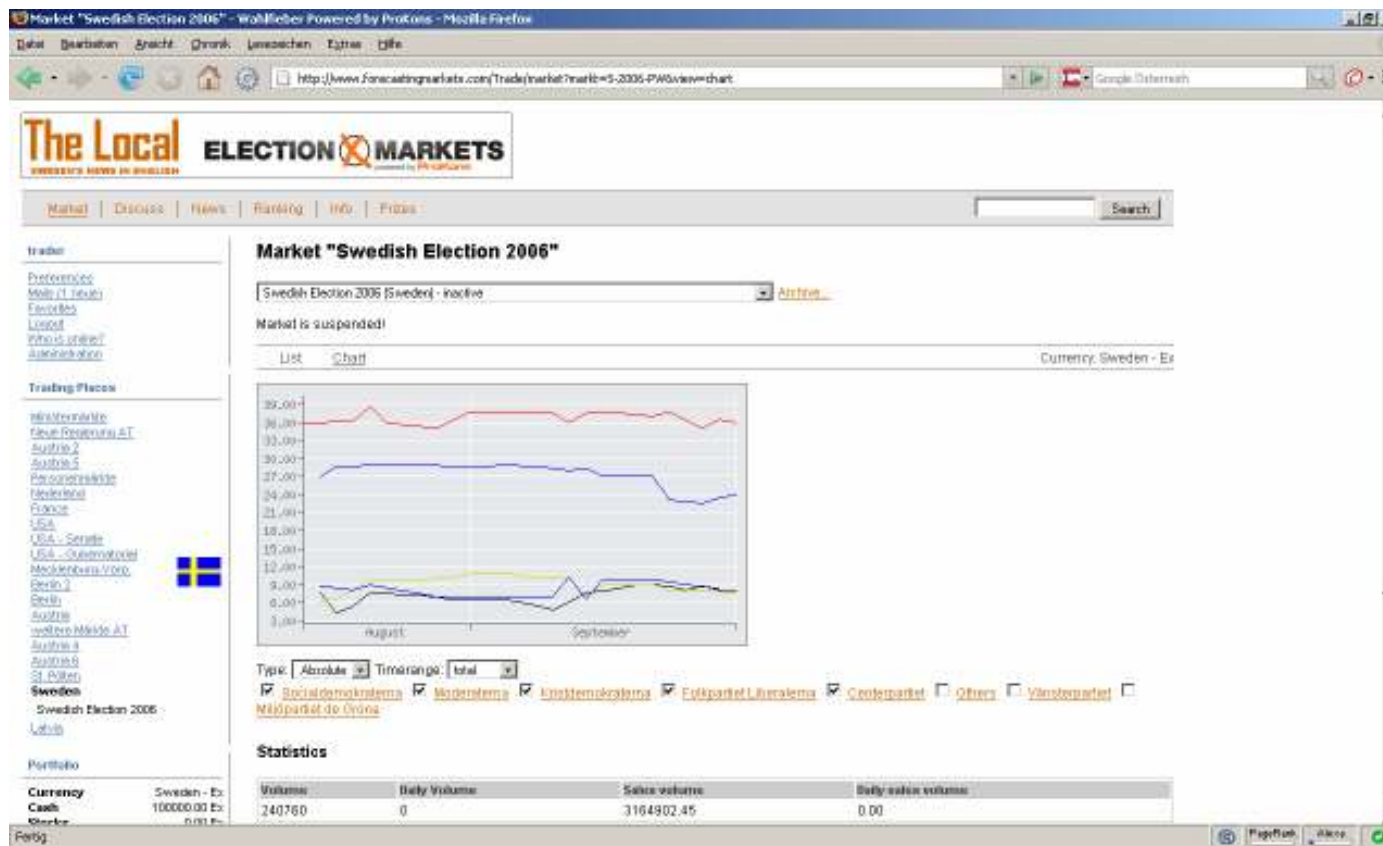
Market "Swedish Election 2006" - Wahlfieber Powered by Prokons - Mozilla Firefox

Datei Bearbeiten Ansicht Chronik Lesezeichen Extras Hilfe

http://www.forecastingmarkets.com/Trade/market?markt=S-2006-PW&view=chart

Google Österreich

The Local
SWEDEN'S NEWS IN ENGLISH

ELECTION MARKETS
powered by Prokons

Market | Discuss | News | Ranking | Info | Prizes

Search

trader

Preferences
Mails (1 neue)
Favorites
Logout
Who is online?
Administration

Trading Places

Ministermärkte
Neue Regierung AT
Austria 2
Austria 5
Personenmärkte
Niederland
France
USA
USA - Senate
USA - Gubernatorial
Mecklenburg-Vorp.
Berlin 2
Berlin
Austria
weitere Märkte AT
Austria 4
Austria 6
St. Pölten
Sweden
Swedish Election 2006
Latvia

Portfolio

Currency Sweden - Ex
Cash 100000.00 Ex
Stocks 0.00 Ex

Market "Swedish Election 2006"

Swedish Election 2006 (Sweden) - inactive

Archive...

Market is suspended!

List Chart

Currency: Sweden - Ex

39.00
36.00
33.00
30.00
27.00
24.00
21.00
18.00
15.00
12.00
9.00
6.00
3.00

August September

Type: Absolute Timerange: total

☑ Socialdemokraterna ☑ Moderaterna ☑ Kristdemokraterna ☑ Folkpartiet Liberalerna ☑ Centerpartiet ☐ Others ☐ Vänsterpartiet ☐ Miljöpartiet de Gröna

Statistics

| Volume | Daily Volume | Sales volume | Daily sales volume |
|---|---|---|---|
| 240760 | 0 | 3164902.45 | 0.00 |

Fertig

PageRank Alexa